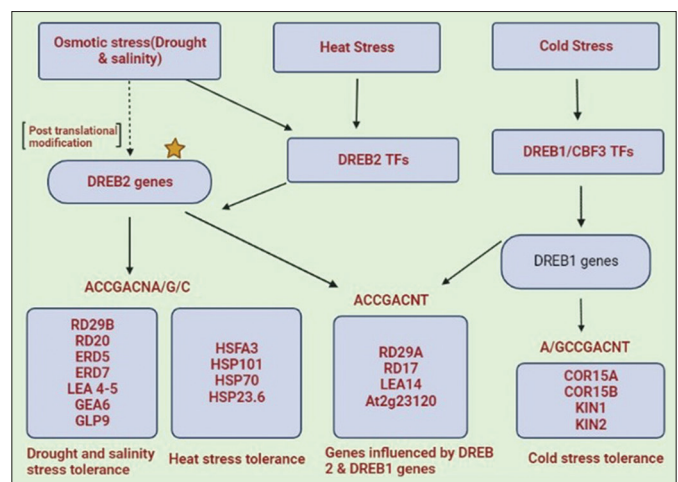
Osmotic stress(Drought & salinity)

Heat Stress

Cold Stress

Post translational modification

DREB2 genes

DREB2 TFs

DREB1/CBF3 TFs

DREB1 genes

ACCGACNA/G/C

ACCGACNT

A/GCCGACNT

RD29B
RD20
ERD5
ERD7
LEA 4-5
GEA6
GLP9

HSFA3
HSP101
HSP70
HSP23.6

RD29A
RD17
LEA14
At2g23120

COR15A
COR15B
KIN1
KIN2

Drought and salinity stress tolerance

Heat stress tolerance

Genes influenced by DREB 2 & DREB1 genes

Cold stress tolerance